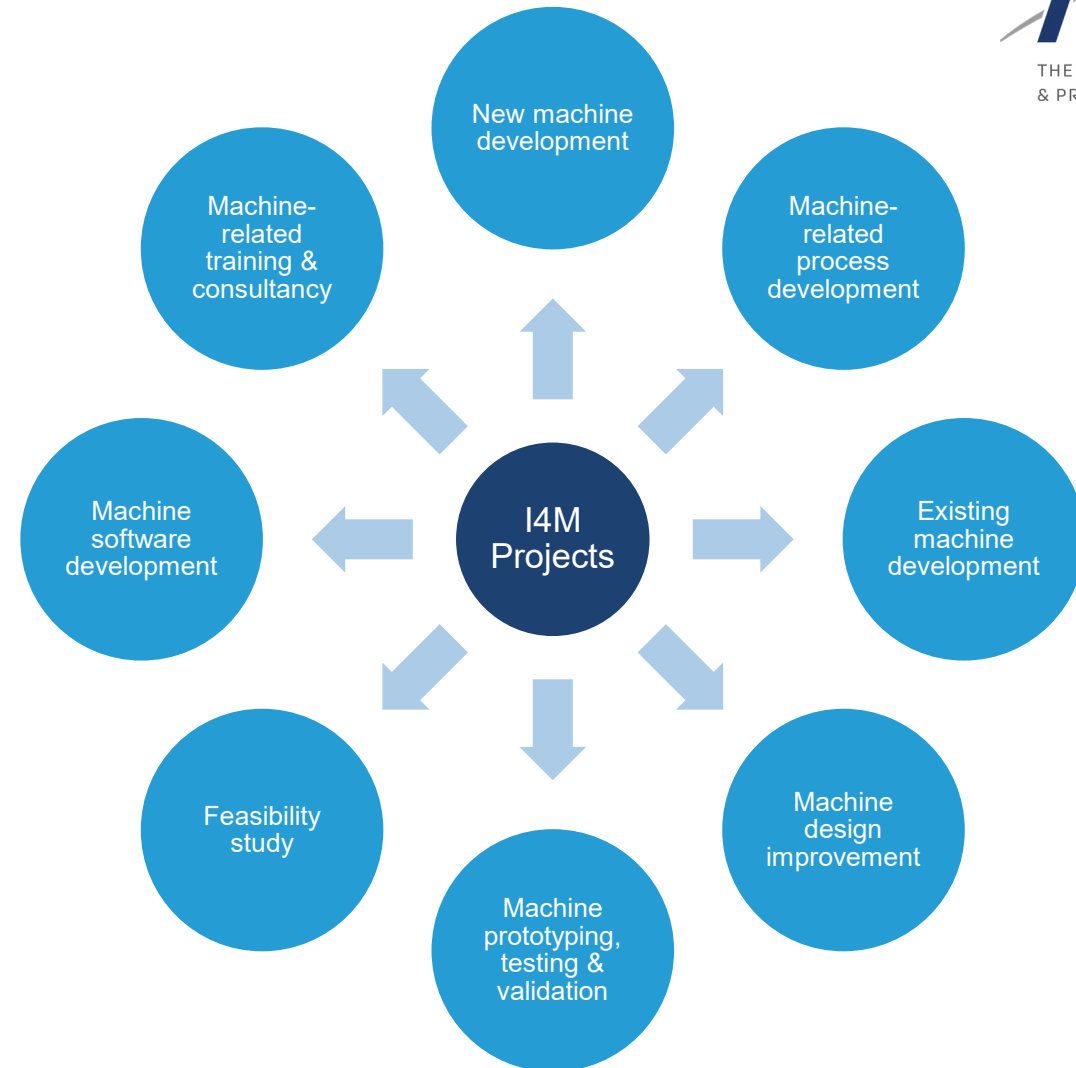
THE
& PR

New machine development

Machine-related training & consultancy

Machine-related process development

Machine software development

I4M Projects

Existing machine development

Feasibility study

Machine design improvement

Machine prototyping, testing & validation